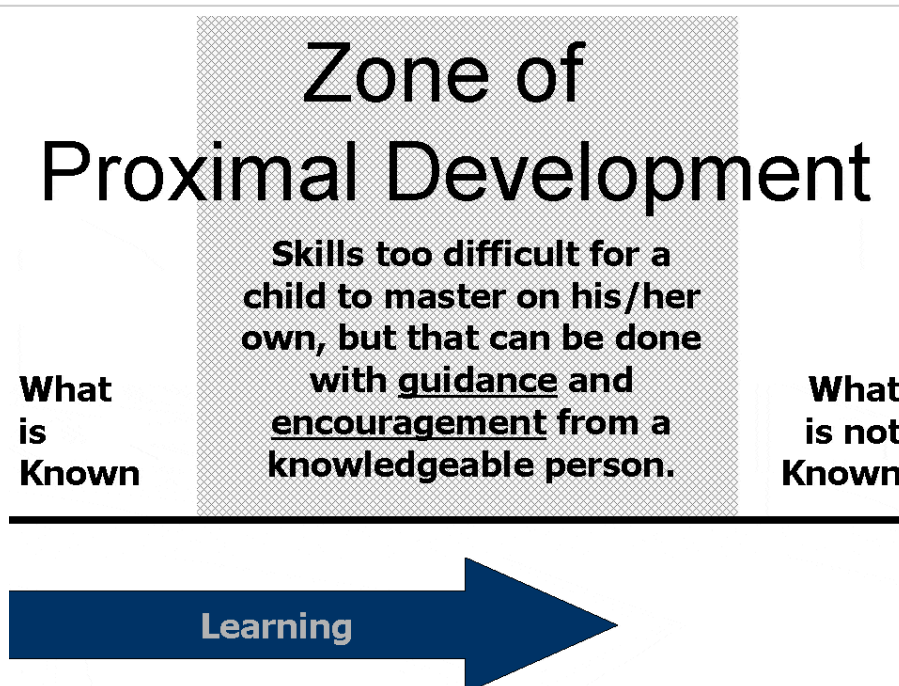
Zone of
Proximal Development

Skills too difficult for a child to master on his/her own, but that can be done with guidance and encouragement from a knowledgeable person.

What is Known

What is not Known

Learning